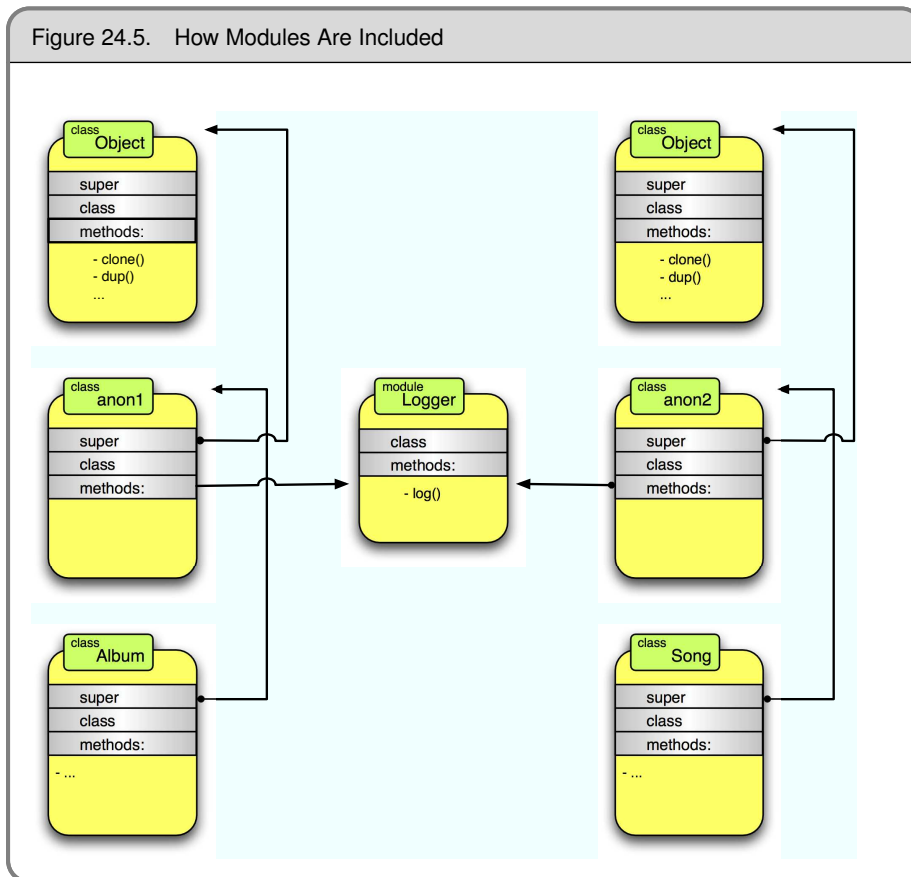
Figure 24.5. How Modules Are Included

class
Object
super
class
methods:
- clone()
- dup()
...

class
Object
super
class
methods:
- clone()
- dup()
...

class
anon1
super
class
methods:

module
Logger
class
methods:
- log()

class
anon2
super
class
methods:

class
Album
super
class
methods:
- ...

class
Song
super
class
methods:
- ...